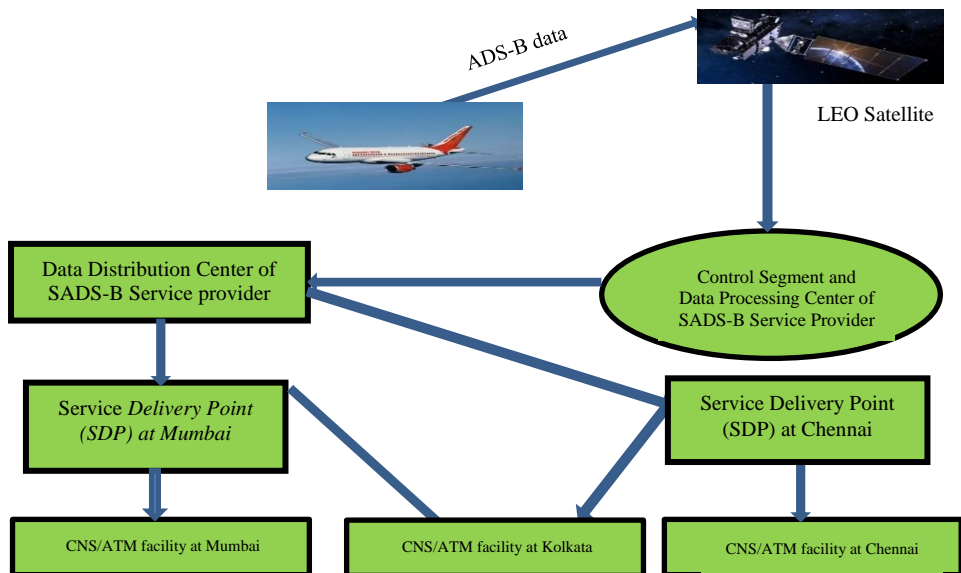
ADS-B data

LEO Satellite

Data Distribution Center of SADS-B Service provider

Control Segment and Data Processing Center of SADS-B Service Provider

Service *Delivery Point (SDP) at Mumbai*

Service Delivery Point (SDP) at Chennai

CNS/ATM facility at Mumbai

CNS/ATM facility at Kolkata

CNS/ATM facility at Chennai